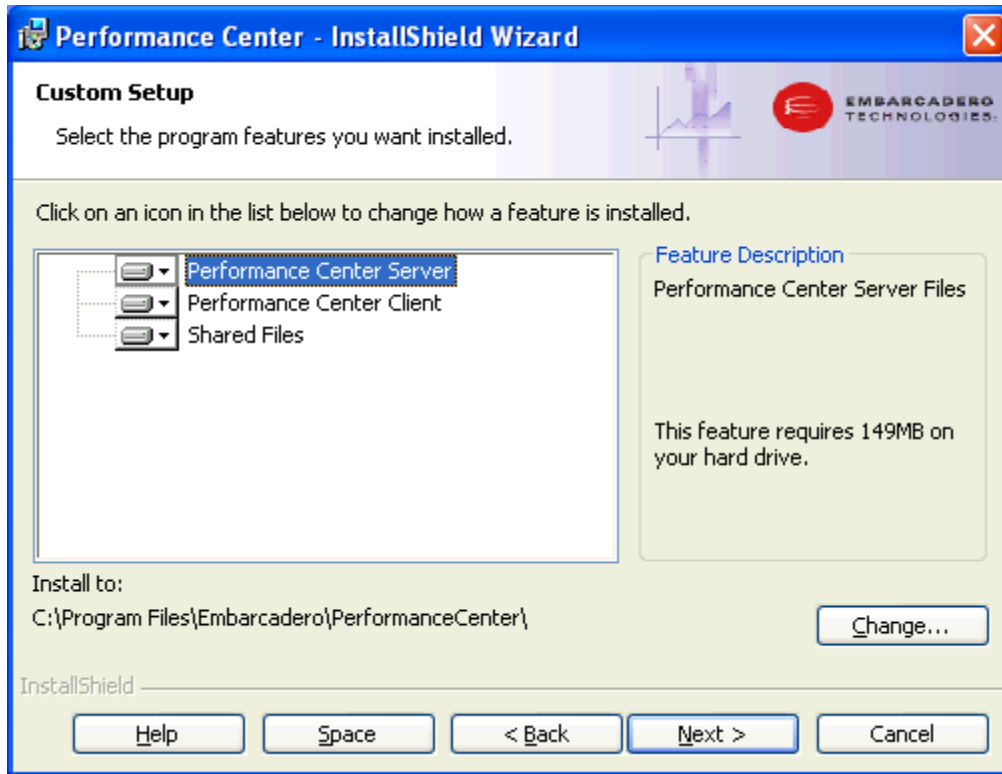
Performance Center - InstallShield Wizard

Custom Setup

Select the program features you want installed.

EMBARCADERO TECHNOLOGIES

Click on an icon in the list below to change how a feature is installed.

Performance Center Server
Performance Center Client
Shared Files

Feature Description

Performance Center Server Files

This feature requires 149MB on your hard drive.

Install to:

C:\Program Files\Embarcadero\PerformanceCenter\

Change...

InstallShield

Help

Space

< Back

Next >

Cancel